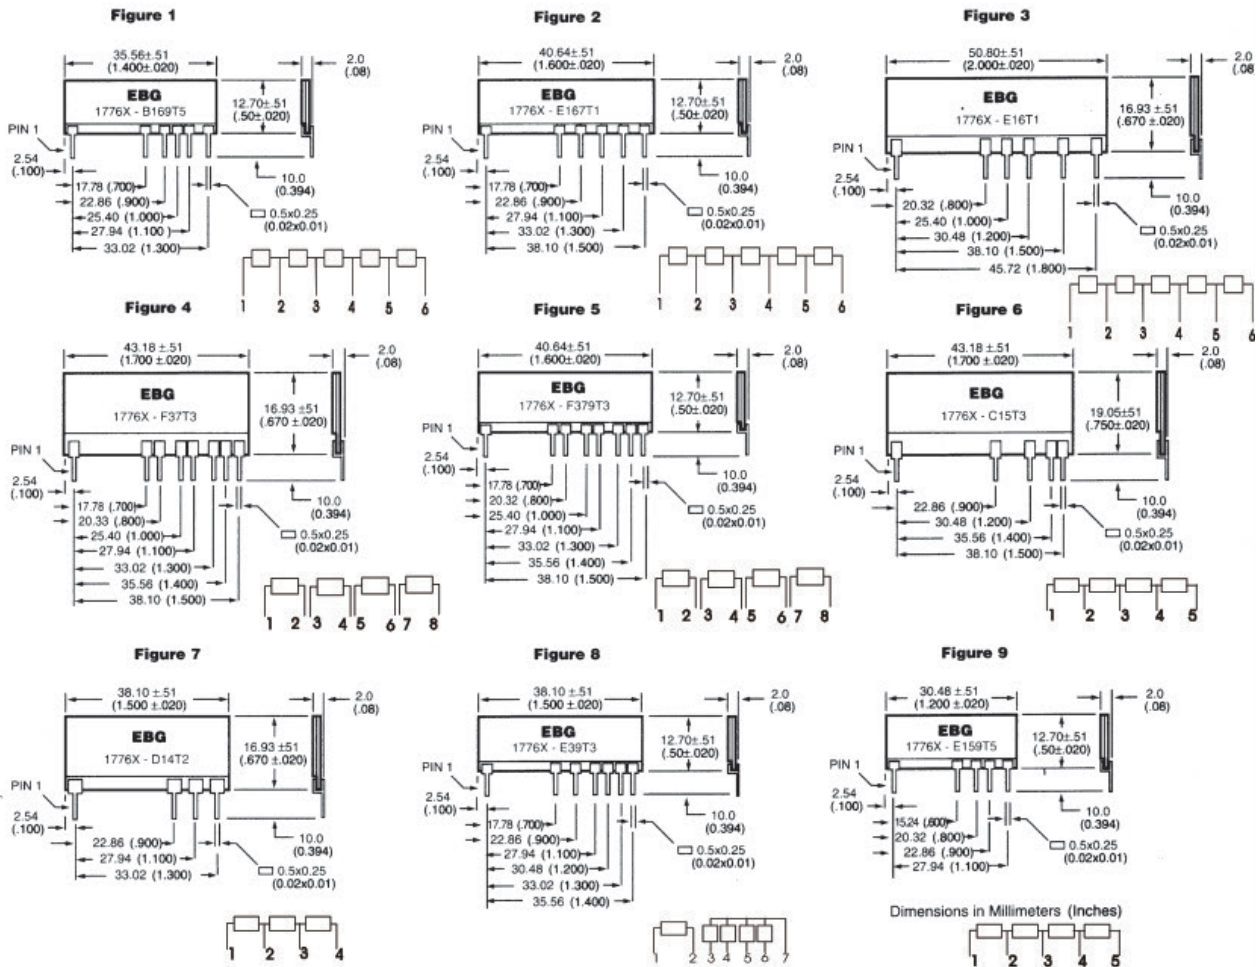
Figure 1

35.56±.51
(1.400±.020)
2.0
(.08)
EBG
1776X - B169T5
12.70±.51
(.50±.020)
PIN 1
2.54
(.100)
10.0
(0.394)
17.78 (.700)
22.86 (.900)
25.40 (1.000)
27.94 (1.100)
33.02 (1.300)
0.5x0.25
(0.02x0.01)
1 2 3 4 5 6

Figure 2

40.64±.51
(1.600±.020)
2.0
(.08)
EBG
1776X - E167T1
12.70±.51
(.50±.020)
PIN 1
2.54
(.100)
10.0
(0.394)
17.78 (.700)
22.86 (.900)
27.94 (1.100)
33.02 (1.300)
38.10 (1.500)
0.5x0.25
(0.02x0.01)
1 2 3 4 5 6

Figure 3

50.80±.51
(2.000±.020)
2.0
(.08)
EBG
1776X - E16T1
16.93 ±.51
(.670 ±.020)
PIN 1
2.54
(.100)
10.0
(0.394)
20.32 (.800)
25.40 (1.000)
30.48 (1.200)
38.10 (1.500)
45.72 (1.800)
0.5x0.25
(0.02x0.01)
1 2 3 4 5 6

Figure 4

43.18 ±.51
(1.700 ±.020)
2.0
(.08)
EBG
1776X - F37T3
16.93 ±51
(.670 ±.020)
PIN 1
2.54
(.100)
10.0
(0.394)
17.78 (.700)
20.33 (.800)
25.40 (1.000)
27.94 (1.100)
33.02 (1.300)
35.56 (1.400)
38.10 (1.500)
0.5x0.25
(0.02x0.01)
1 2 3 4 5 6 7 8

Figure 5

40.64±.51
(1.600±.020)
2.0
(.08)
EBG
1776X - F379T3
12.70±.51
(.50±.020)
PIN 1
2.54
(.100)
10.0
(0.394)
17.78 (.700)
20.32 (.800)
25.40 (1.000)
27.94 (1.100)
33.02 (1.300)
35.56 (1.400)
38.10 (1.500)
0.5x0.25
(0.02x0.01)
1 2 3 4 5 6 7 8

Figure 6

43.18 ±.51
(1.700 ±.020)
2.0
(.08)
EBG
1776X - C15T3
19.05±51
(.750±.020)
PIN 1
2.54
(.100)
10.0
(0.394)
22.86 (.900)
30.48 (1.200)
35.56 (1.400)
38.10 (1.500)
0.5x0.25
(0.02x0.01)
1 2 3 4 5

Figure 7

38.10 ±.51
(1.500 ±.020)
2.0
(.08)
EBG
1776X - D14T2
16.93 ±51
(.670 ±.020)
PIN 1
2.54
(.100)
10.0
(0.394)
22.86 (.900)
27.94 (1.100)
33.02 (1.300)
0.5x0.25
(0.02x0.01)
1 2 3 4

Figure 8

38.10 ±.51
(1.500 ±.020)
2.0
(.08)
EBG
1776X - E39T3
12.70±.51
(.50±.020)
PIN 1
2.54
(.100)
10.0
(0.394)
17.78 (.700)
22.86 (.900)
27.94 (1.100)
30.48 (1.200)
33.02 (1.300)
35.56 (1.400)
0.5x0.25
(0.02x0.01)
1 2 3 4 5 6 7

Figure 9

30.48 ±.51
(1.200 ±.020)
2.0
(.08)
EBG
1776X - E159T5
12.70±.51
(.50±.020)
PIN 1
2.54
(.100)
10.0
(0.394)
15.24 (.600)
20.32 (.800)
22.86 (.900)
27.94 (1.100)
0.5x0.25
(0.02x0.01)
Dimensions in Millimeters (Inches)
1 2 3 4 5